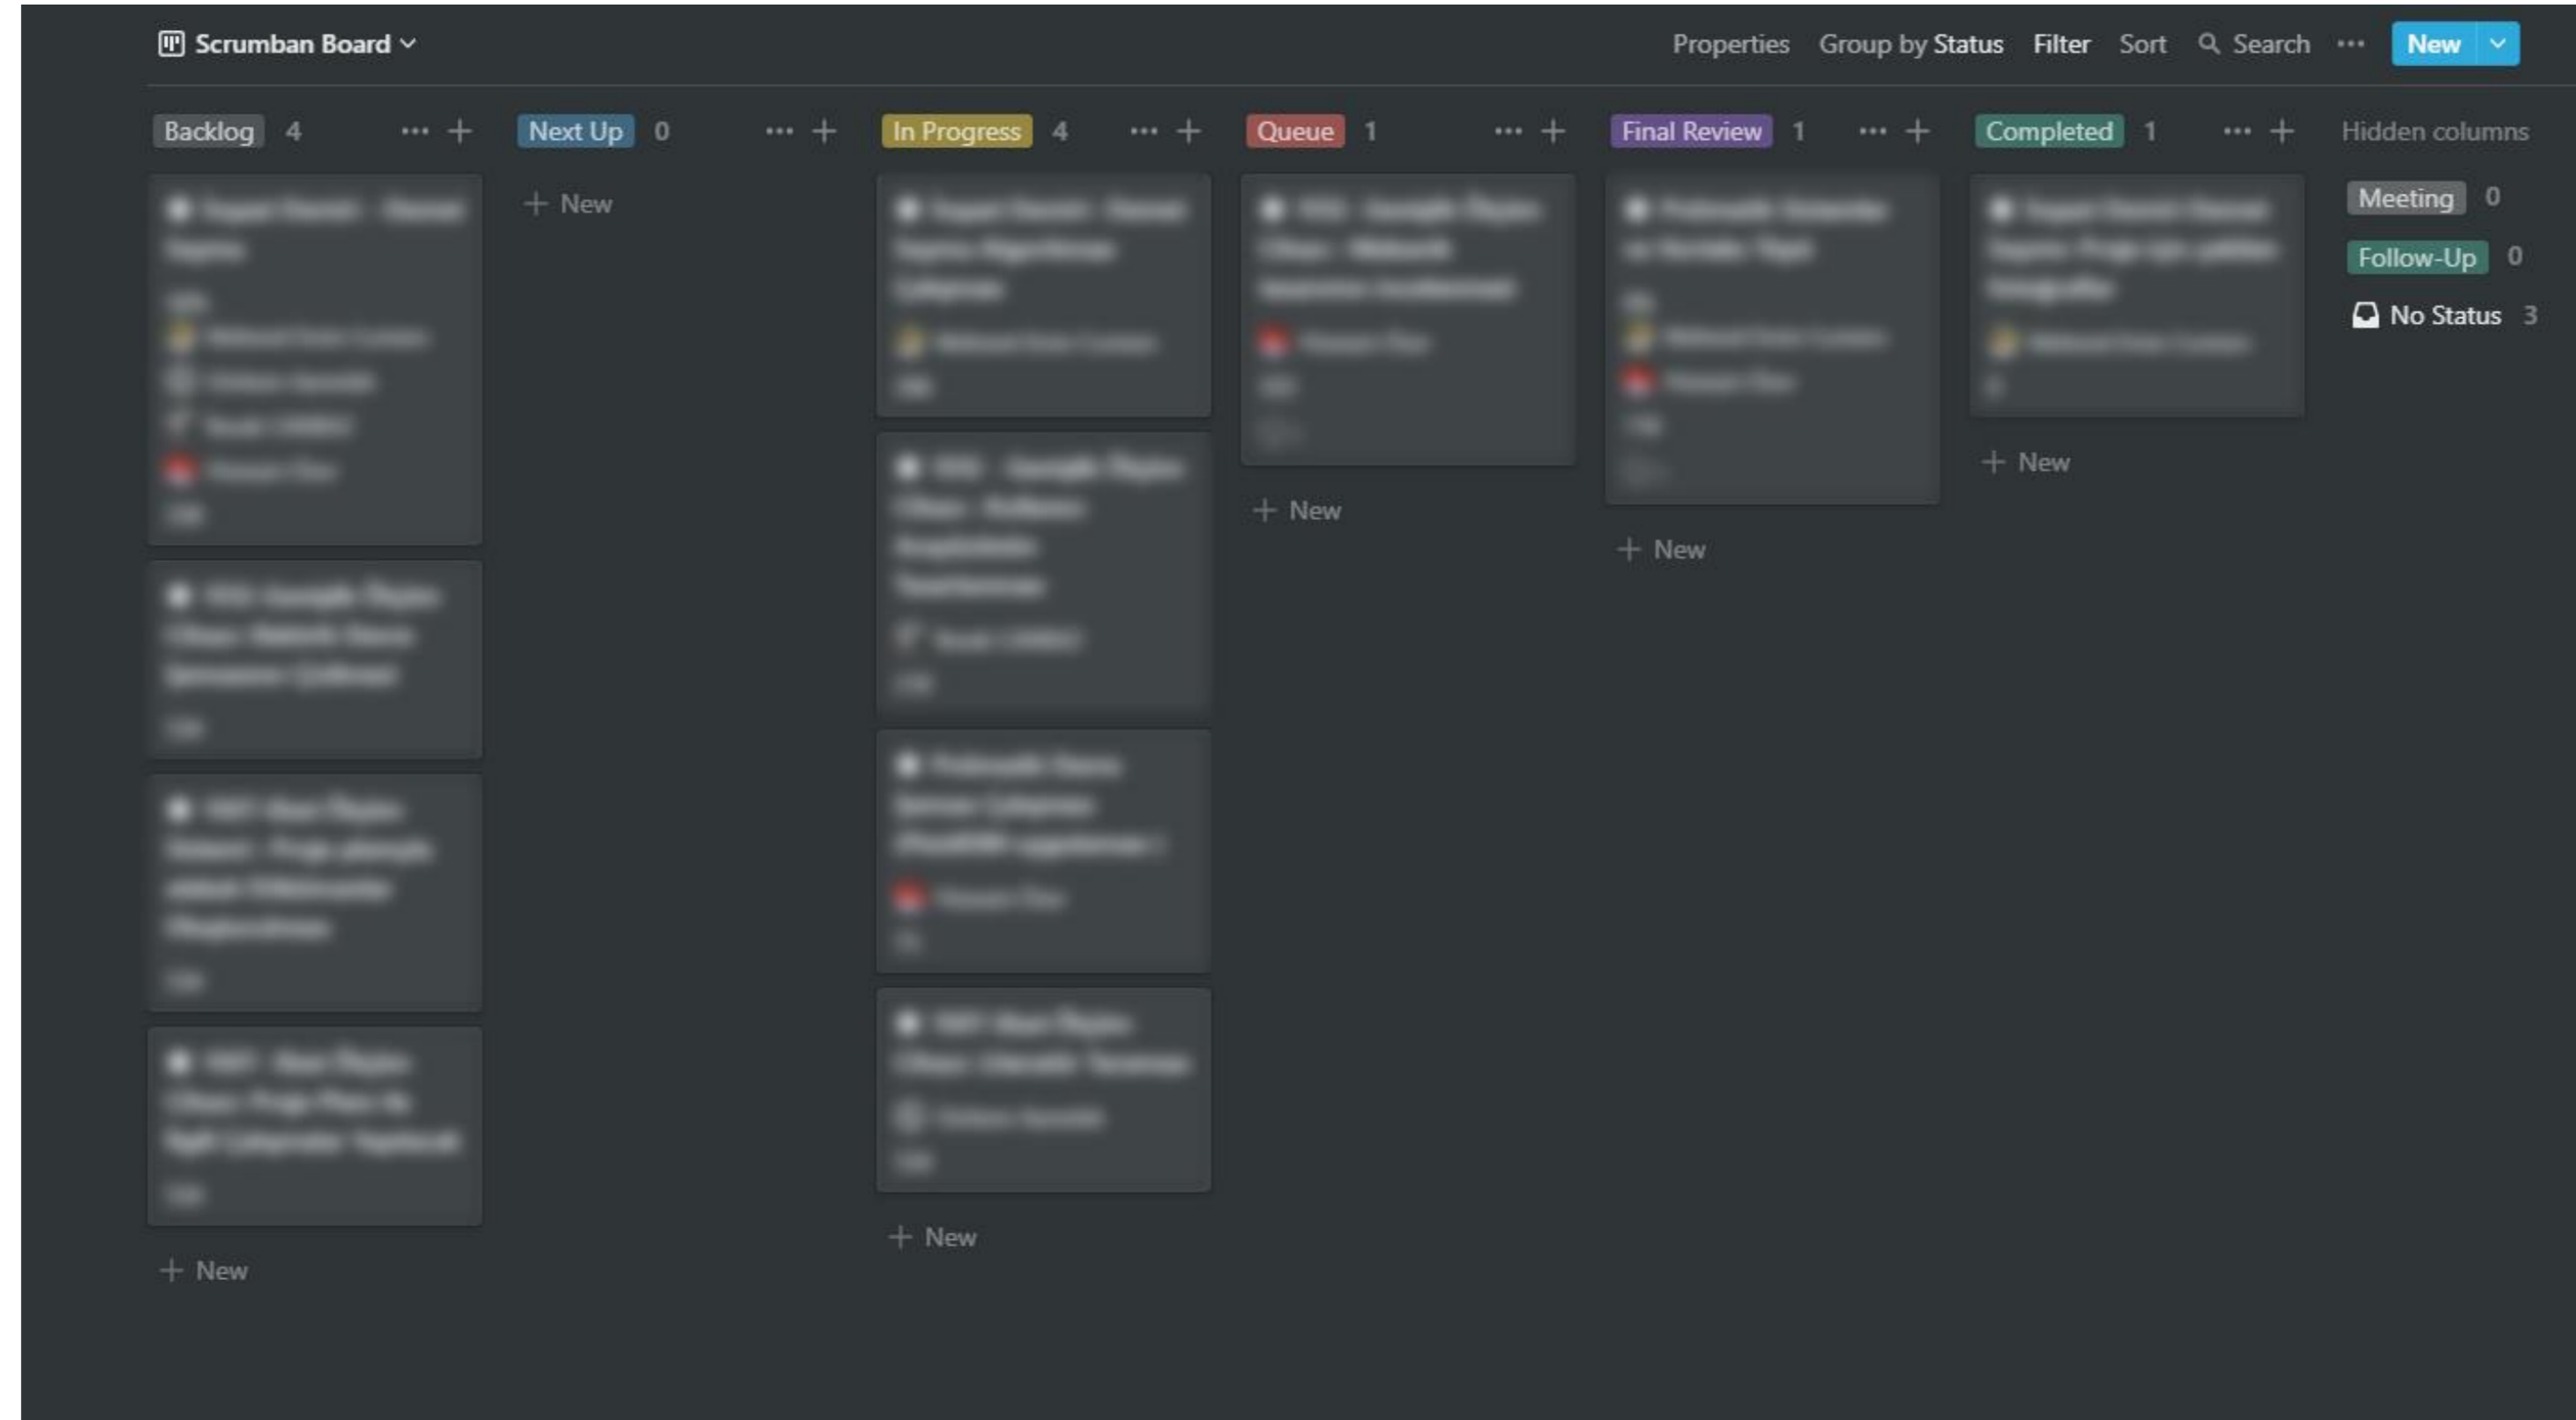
Scrumban Board

Properties Group by Status Filter Sort Search ··· New

Backlog 4 ··· +

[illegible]

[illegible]

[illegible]

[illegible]

+ New

Next Up 0 ··· +

+ New

In Progress 4 ··· +

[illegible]

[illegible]

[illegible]

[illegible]

+ New

Queue 1 ··· +

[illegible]

+ New

Final Review 1 ··· +

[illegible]

+ New

Completed 1 ··· +

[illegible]

+ New

Hidden columns

Meeting 0

Follow-Up 0

No Status 3